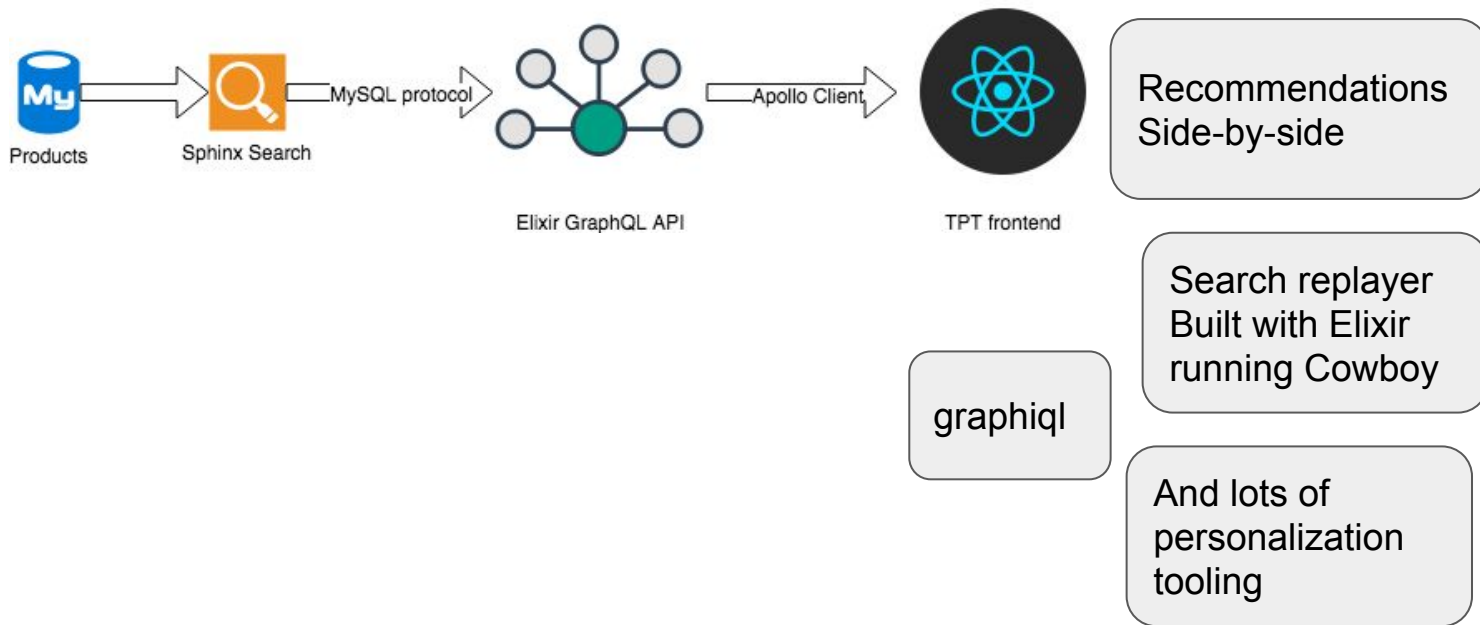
My
Products

Sphinx Search

MySQL protocol

Elixir GraphQL API

Apollo Client

TPT frontend

Recommendations
Side-by-side

Search replayer
Built with Elixir
running Cowboy

graphiql

And lots of
personalization
tooling